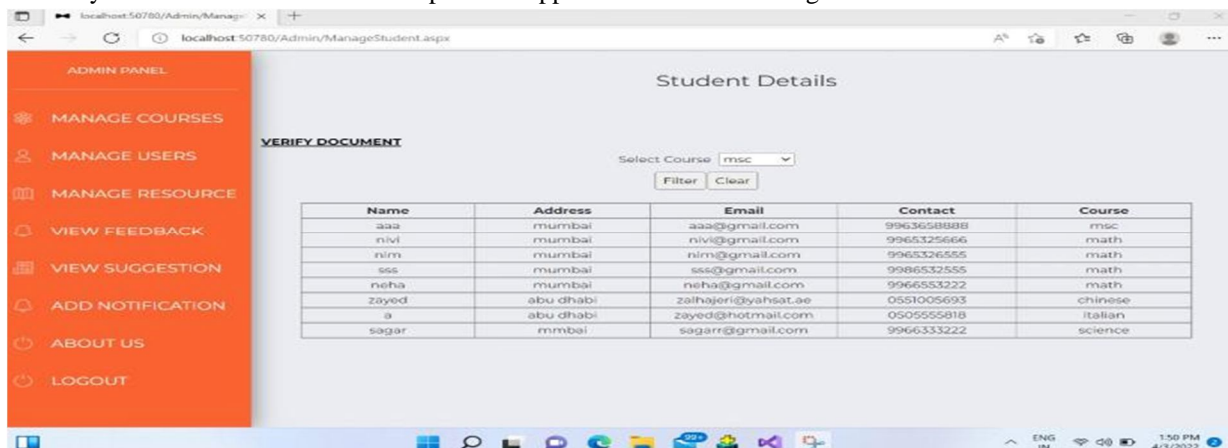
localhost:50780/Admin/Manag× +

localhost:50780/Admin/ManageStudent.aspx

ADMIN PANEL

MANAGE COURSES

MANAGE USERS

MANAGE RESOURCE

VIEW FEEDBACK

VIEW SUGGESTION

ADD NOTIFICATION

ABOUT US

LOGOUT

Student Details

VERIFY DOCUMENT

Select Course msc

Filter Clear

| Name | Address | Email | Contact | Course |
|---|---|---|---|---|
| aaa | mumbai | aaa@gmail.com | 9963658888 | msc |
| nivi | mumbai | nivi@gmail.com | 9965325666 | math |
| nim | mumbai | nim@gmail.com | 9965326555 | math |
| sss | mumbai | sss@gmail.com | 9986532555 | math |
| neha | mumbai | neha@gmail.com | 9966553222 | math |
| zayed | abu dhabi | zalhajeri@yahsat.ae | 0551005693 | chinese |
| a | abu dhabi | zayed@hotmail.com | 0505555818 | italian |
| sagar | mmbai | sagarr@gmail.com | 9966333222 | science |

ENG IN 1:50 PM 4/3/2022